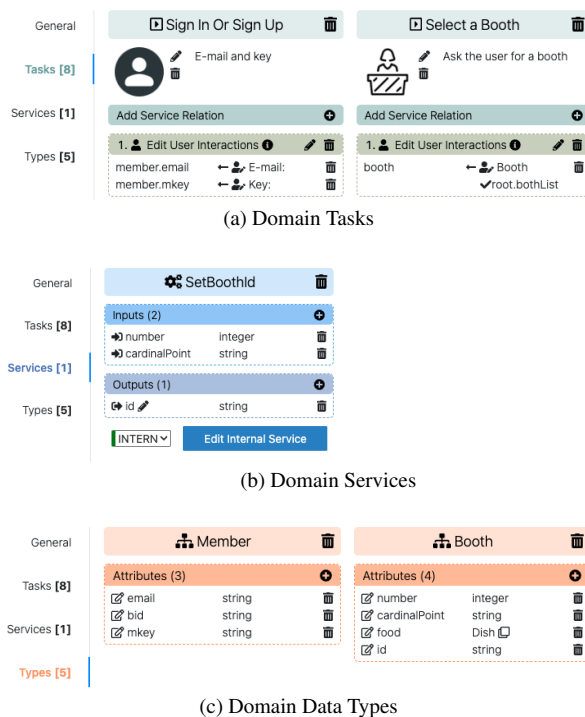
General

Tasks [8]

Services [1]

Types [5]

Sign In Or Sign Up

E-mail and key

Add Service Relation

1. Edit User Interactions

member.email ← E-mail:

member.mkey ← Key:

Select a Booth

Ask the user for a booth

Add Service Relation

1. Edit User Interactions

booth ← Booth

✔root.bothList

(a) Domain Tasks

General

Tasks [8]

Services [1]

Types [5]

SetBoothId

Inputs (2)

| number | integer |
|---|---|
| cardinalPoint | string |

Outputs (1)

| id | string |
|---|---|

INTERN

Edit Internal Service

(b) Domain Services

General

Tasks [8]

Services [1]

Types [5]

Member

Attributes (3)

| email | string |
|---|---|
| bid | string |
| mkey | string |

Booth

Attributes (4)

| number | integer |
|---|---|
| cardinalPoint | string |
| food | Dish |
| id | string |

(c) Domain Data Types